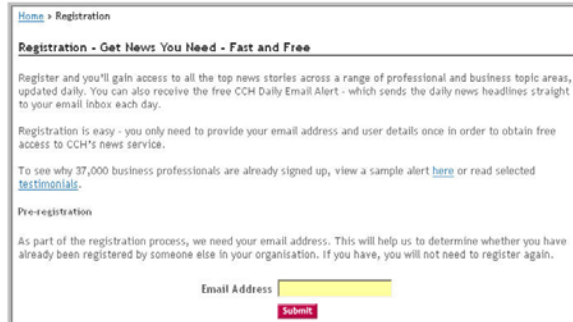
Home » Registration

Registration - Get News You Need - Fast and Free

Register and you'll gain access to all the top news stories across a range of professional and business topic areas, updated daily. You can also receive the free CCH Daily Email Alert - which sends the daily news headlines straight to your email inbox each day.

Registration is easy - you only need to provide your email address and user details once in order to obtain free access to CCH's news service.

To see why 37,000 business professionals are already signed up, view a sample alert here or read selected testimonials.

Pre-registration

As part of the registration process, we need your email address. This will help us to determine whether you have already been registered by someone else in your organisation. If you have, you will not need to register again.

Email Address

Submit